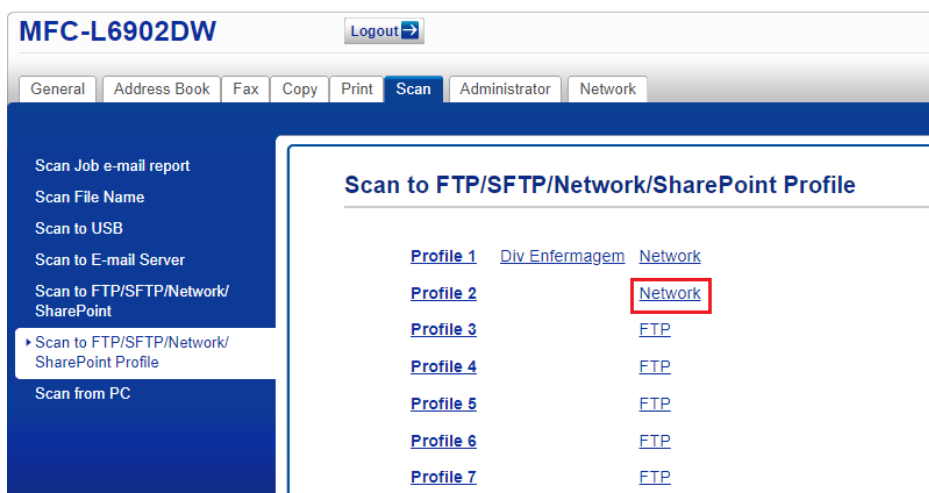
MFC-L6902DW

Logout

General | Address Book | Fax | Copy | Print | Scan | Administrator | Network

Scan Job e-mail report
Scan File Name
Scan to USB
Scan to E-mail Server
Scan to FTP/SFTP/Network/SharePoint
Scan to FTP/SFTP/Network/SharePoint Profile
Scan from PC

Scan to FTP/SFTP/Network/SharePoint Profile

| Profile 1 | Div Enfermagem | Network |
|---|---|---|
| Profile 2 | | Network |
| Profile 3 | | FTP |
| Profile 4 | | FTP |
| Profile 5 | | FTP |
| Profile 6 | | FTP |
| Profile 7 | | FTP |